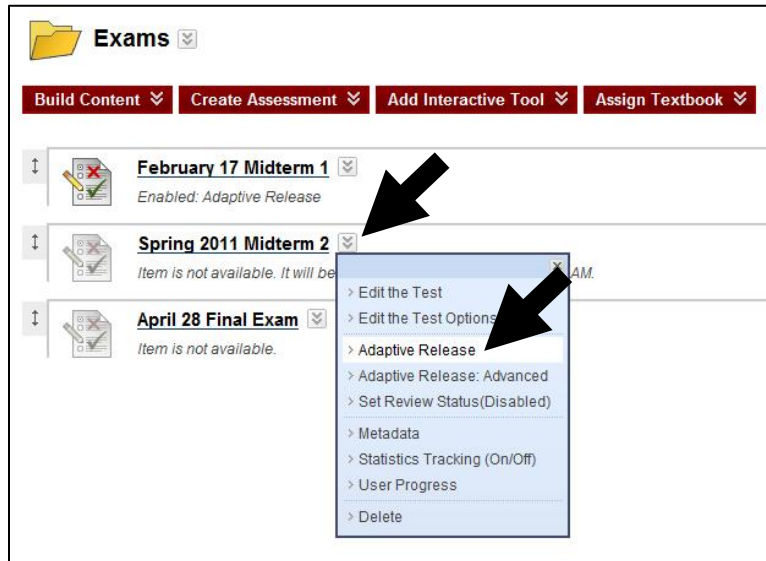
Exams

Build Content ≫ Create Assessment ≫ Add Interactive Tool ≫ Assign Textbook ≫

February 17 Midterm 1

Enabled: Adaptive Release

Spring 2011 Midterm 2

Item is not available. It will be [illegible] AM.

April 28 Final Exam

Item is not available.

x

› Edit the Test
› Edit the Test Options
› Adaptive Release
› Adaptive Release: Advanced
› Set Review Status(Disabled)
› Metadata
› Statistics Tracking (On/Off)
› User Progress
› Delete